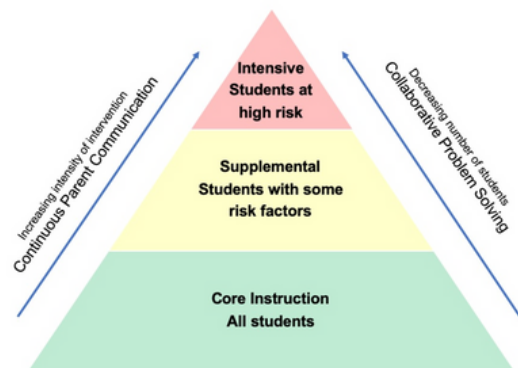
Increasing intensity of intervention
Continuous Parent Communication

Intensive
Students at
high risk

Supplemental
Students with some
risk factors

Core Instruction
All students

Decreasing number of students
Collaborative Problem Solving